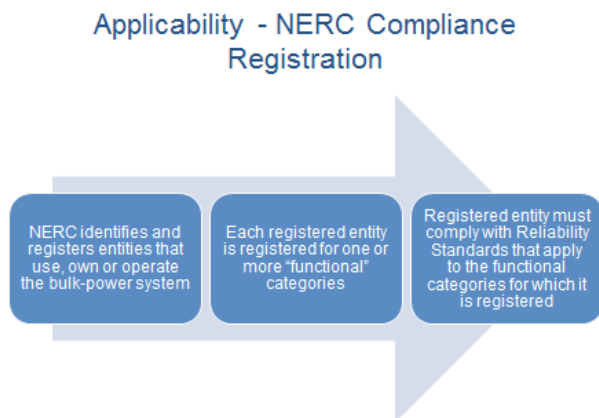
Applicability - NERC Compliance Registration

NERC identifies and registers entities that use, own or operate the bulk-power system

Each registered entity is registered for one or more "functional" categories

Registered entity must comply with Reliability Standards that apply to the functional categories for which it is registered